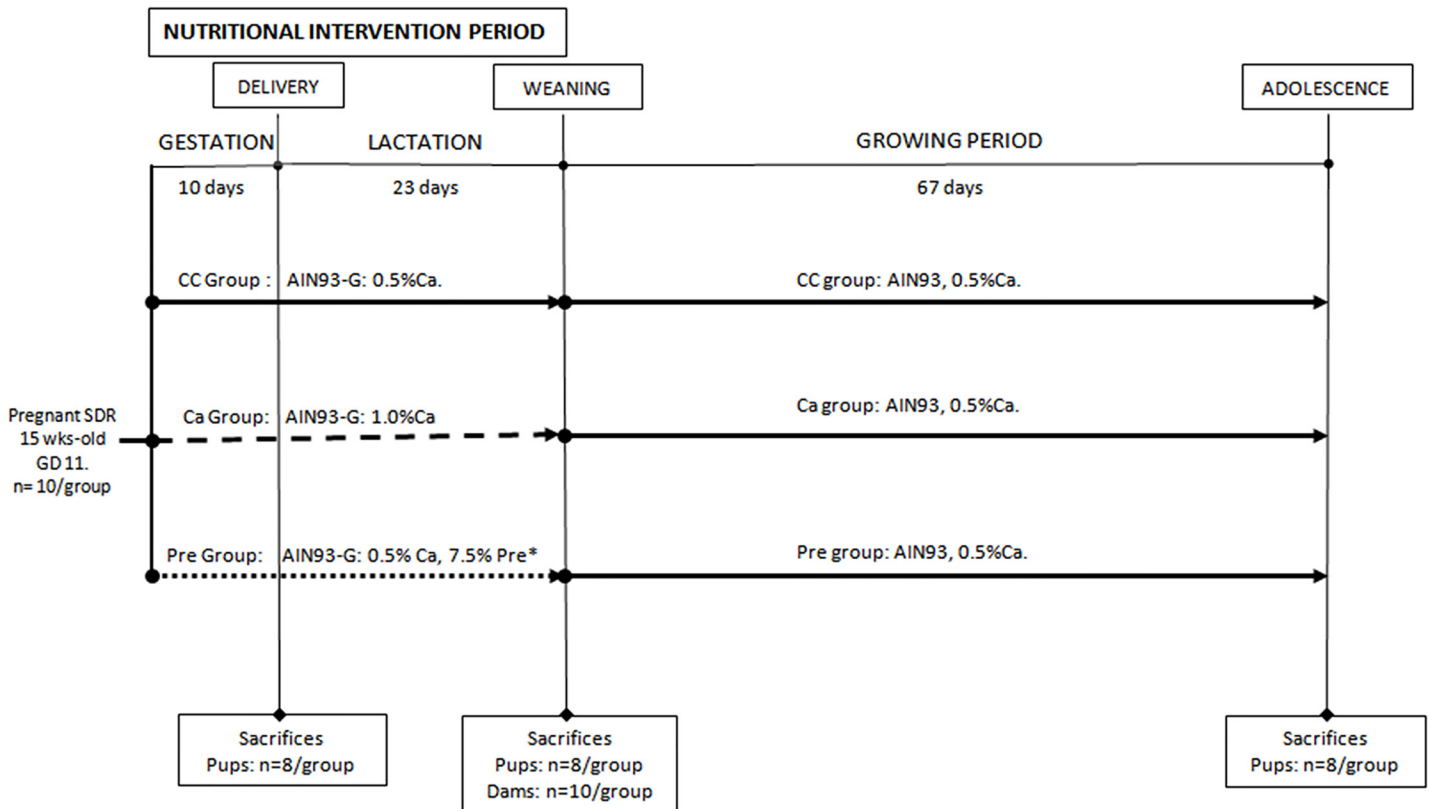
NUTRITIONAL INTERVENTION PERIOD

DELIVERY

WEANING

ADOLESCENCE

GESTATION

LACTATION

GROWING PERIOD

10 days

23 days

67 days

CC Group : AIN93-G: 0.5%Ca.

CC group: AIN93, 0.5%Ca.

Pregnant SDR 15 wks-old GD 11. n= 10/group

Ca Group: AIN93-G: 1.0%Ca

Ca group: AIN93, 0.5%Ca.

Pre Group: AIN93-G: 0.5% Ca, 7.5% Pre*

Pre group: AIN93, 0.5%Ca.

Sacrifices
Pups: n=8/group

Sacrifices
Pups: n=8/group
Dams: n=10/group

Sacrifices
Pups: n=8/group